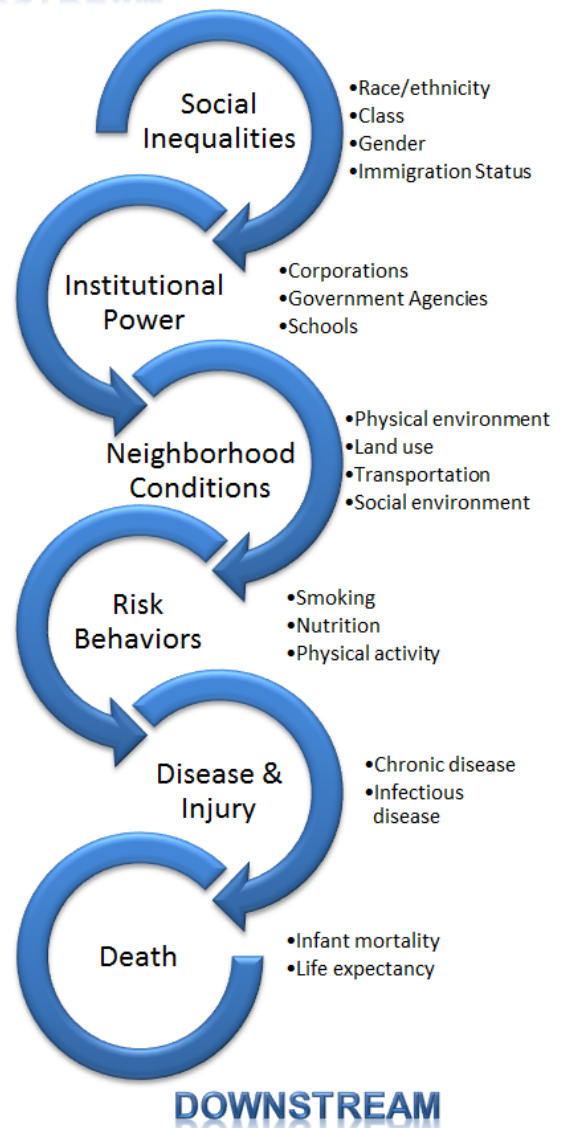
Social Inequalities

•Race/ethnicity
•Class
•Gender
•Immigration Status

Institutional Power

•Corporations
•Government Agencies
•Schools

Neighborhood Conditions

•Physical environment
•Land use
•Transportation
•Social environment

Risk Behaviors

•Smoking
•Nutrition
•Physical activity

Disease & Injury

•Chronic disease
•Infectious disease

Death

•Infant mortality
•Life expectancy

DOWNSTREAM